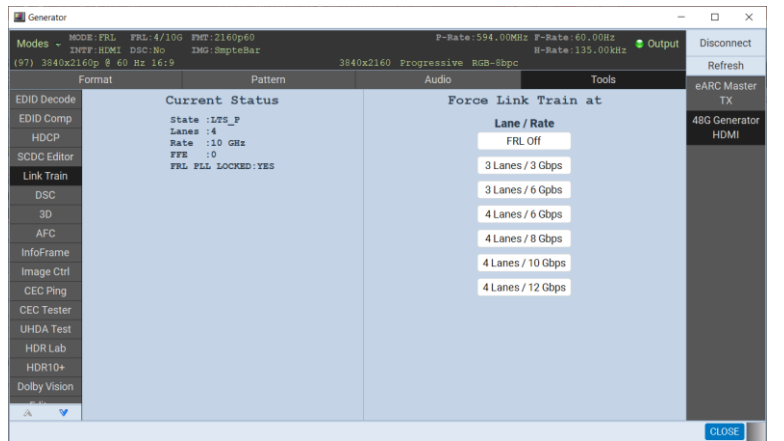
Generator

Modes
MODE:FRL FRL:4/10G FMT:2160p60
INTF:HDMI DSC:No IMG:SmpteBar
P-Rate:594.00MHz F-Rate:60.00Hz
H-Rate:135.00kHz
Output
Disconnect
(97) 3840x2160p @ 60 Hz 16:9
3840x2160 Progressive RGB-8bpc
Refresh

Format | Pattern | Audio | Tools

eARC Master TX
48G Generator HDMI

EDID Decode
EDID Comp
HDCP
SCDC Editor
Link Train
DSC
3D
AFC
InfoFrame
Image Ctrl
CEC Ping
CEC Tester
UHDA Test
HDR Lab
HDR10+
Dolby Vision

Current Status

State :LTS_P
Lanes :4
Rate :10 GHz
FFE :0
FRL PLL LOCKED:YES

Force Link Train at

Lane / Rate
FRL Off
3 Lanes / 3 Gbps
3 Lanes / 6 Gbps
4 Lanes / 6 Gbps
4 Lanes / 8 Gbps
4 Lanes / 10 Gbps
4 Lanes / 12 Gbps

CLOSE